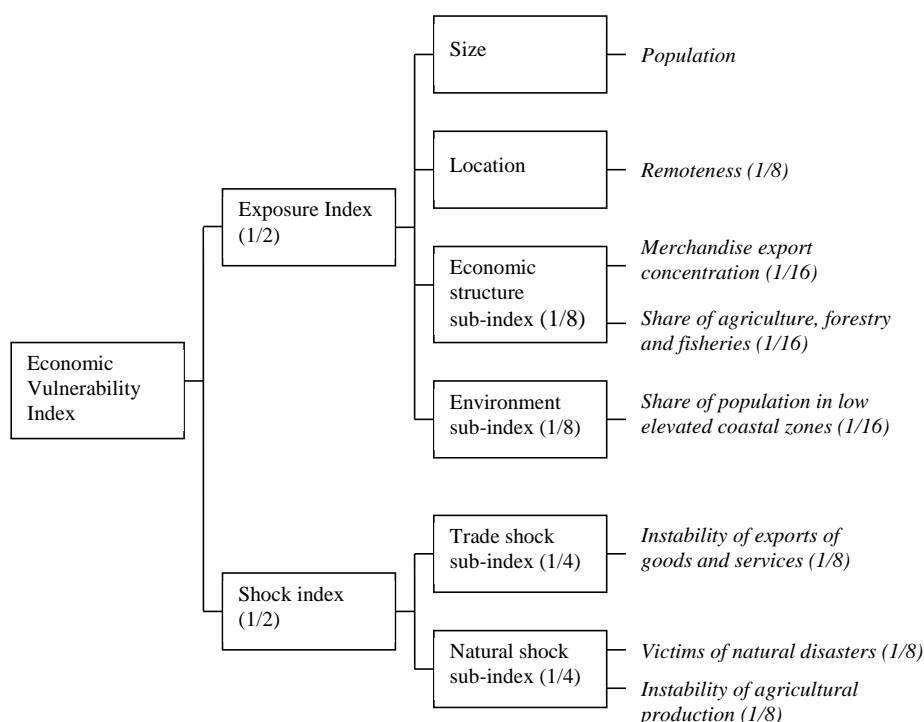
Economic Vulnerability Index

Exposure Index (1/2)

Size

Population

Location

Remoteness (1/8)

Economic structure sub-index (1/8)

Merchandise export concentration (1/16)

Share of agriculture, forestry and fisheries (1/16)

Environment sub-index (1/8)

Share of population in low elevated coastal zones (1/16)

Shock index (1/2)

Trade shock sub-index (1/4)

Instability of exports of goods and services (1/8)

Natural shock sub-index (1/4)

Victims of natural disasters (1/8)

Instability of agricultural production (1/8)